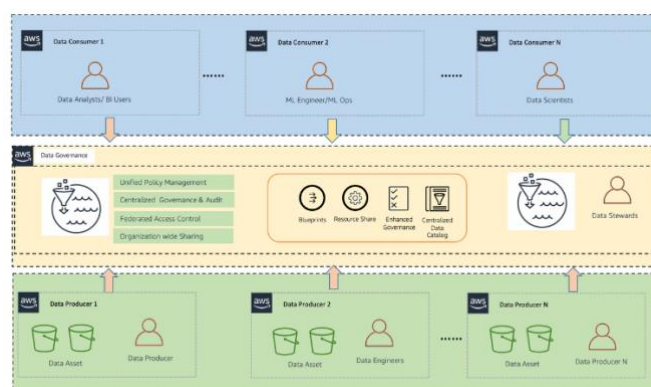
aws Data Consumer 1
Data Analysts/ BI Users
......
aws Data Consumer 2
ML Engineer/ML Ops
......
aws Data Consumer N
Data Scientists

aws Data Governance
Unified Policy Management
Centralized Governance & Audit
Federated Access Control
Organization wide Sharing
Blueprints
Resource Share
Enhanced Governance
Centralized Data Catalog
Data Stewards

aws Data Producer 1
Data Asset
Data Producer
aws Data Producer 2
Data Asset
Data Engineers
......
aws Data Producer N
Data Asset
Data Producer N